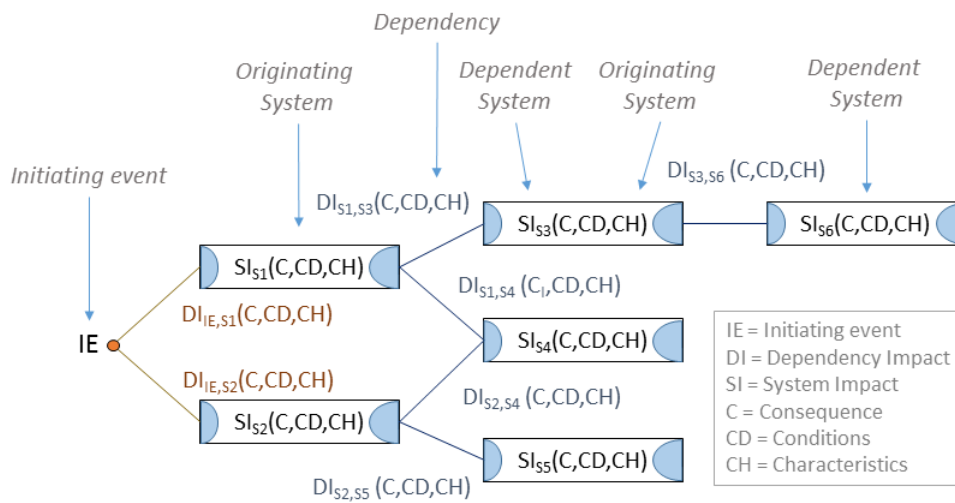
Dependency

Originating System

Dependent System

Originating System

Dependent System

Initiating event

$DI_{S1,S3}$(C,CD,CH)

$DI_{S3,S6}$ (C,CD,CH)

$SI_{S3}$(C,CD,CH)

$SI_{S6}$(C,CD,CH)

$SI_{S1}$(C,CD,CH)

$DI_{S1,S4}$ ($C_I$,CD,CH)

$DI_{IE,S1}$(C,CD,CH)

IE

$SI_{S4}$(C,CD,CH)

$DI_{IE,S2}$(C,CD,CH)

$DI_{S2,S4}$ (C,CD,CH)

$SI_{S2}$(C,CD,CH)

$SI_{S5}$(C,CD,CH)

$DI_{S2,S5}$ (C,CD,CH)

IE = Initiating event
DI = Dependency Impact
SI = System Impact
C = Consequence
CD = Conditions
CH = Characteristics